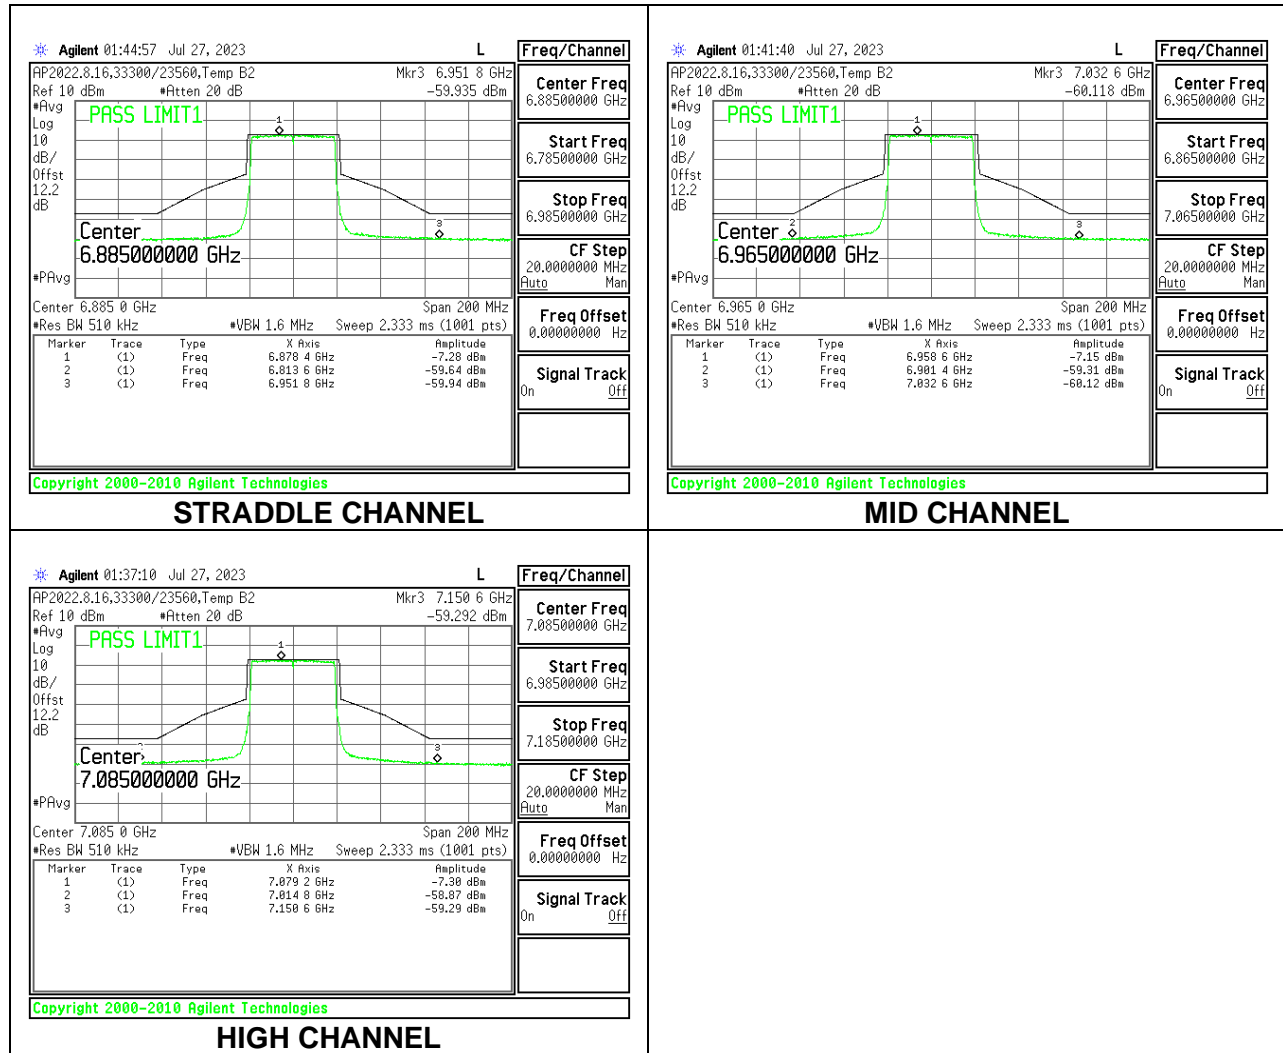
Agilent 01:44:57 Jul 27, 2023 L
AP2022.8.16.33300/23560,Temp B2 Mkr3 6.951 8 GHz
Ref 10 dBm #Atten 20 dB -59.935 dBm
#Avg
Log
10
dB/
Offst
12.2
dB
PASS LIMIT1
Center
6.885000000 GHz
#PAvg
Center 6.885 0 GHz Span 200 MHz
#Res BW 510 kHz #VBW 1.6 MHz Sweep 2.333 ms (1001 pts)

| Marker | Trace | Type | X Axis | Amplitude |
|---|---|---|---|---|
| 1 | (1) | Freq | 6.878 4 GHz | -7.28 dBm |
| 2 | (1) | Freq | 6.813 6 GHz | -59.64 dBm |
| 3 | (1) | Freq | 6.951 8 GHz | -59.94 dBm |

Freq/Channel
Center Freq 6.88500000 GHz
Start Freq 6.78500000 GHz
Stop Freq 6.98500000 GHz
CF Step 20.0000000 MHz Auto Man
Freq Offset 0.00000000 Hz
Signal Track On Off
Copyright 2000-2010 Agilent Technologies
STRADDLE CHANNEL

Agilent 01:41:40 Jul 27, 2023 L
AP2022.8.16.33300/23560,Temp B2 Mkr3 7.032 6 GHz
Ref 10 dBm #Atten 20 dB -60.118 dBm
#Avg
Log
10
dB/
Offst
12.2
dB
PASS LIMIT1
Center
6.965000000 GHz
#PAvg
Center 6.965 0 GHz Span 200 MHz
#Res BW 510 kHz #VBW 1.6 MHz Sweep 2.333 ms (1001 pts)

| Marker | Trace | Type | X Axis | Amplitude |
|---|---|---|---|---|
| 1 | (1) | Freq | 6.958 6 GHz | -7.15 dBm |
| 2 | (1) | Freq | 6.901 4 GHz | -59.31 dBm |
| 3 | (1) | Freq | 7.032 6 GHz | -60.12 dBm |

Freq/Channel
Center Freq 6.96500000 GHz
Start Freq 6.86500000 GHz
Stop Freq 7.06500000 GHz
CF Step 20.0000000 MHz Auto Man
Freq Offset 0.00000000 Hz
Signal Track On Off
Copyright 2000-2010 Agilent Technologies
MID CHANNEL

Agilent 01:37:10 Jul 27, 2023 L
AP2022.8.16.33300/23560,Temp B2 Mkr3 7.150 6 GHz
Ref 10 dBm #Atten 20 dB -59.292 dBm
#Avg
Log
10
dB/
Offst
12.2
dB
PASS LIMIT1
Center
7.085000000 GHz
#PAvg
Center 7.085 0 GHz Span 200 MHz
#Res BW 510 kHz #VBW 1.6 MHz Sweep 2.333 ms (1001 pts)

| Marker | Trace | Type | X Axis | Amplitude |
|---|---|---|---|---|
| 1 | (1) | Freq | 7.079 2 GHz | -7.30 dBm |
| 2 | (1) | Freq | 7.014 8 GHz | -58.87 dBm |
| 3 | (1) | Freq | 7.150 6 GHz | -59.29 dBm |

Freq/Channel
Center Freq 7.08500000 GHz
Start Freq 6.98500000 GHz
Stop Freq 7.18500000 GHz
CF Step 20.0000000 MHz Auto Man
Freq Offset 0.00000000 Hz
Signal Track On Off
Copyright 2000-2010 Agilent Technologies
HIGH CHANNEL